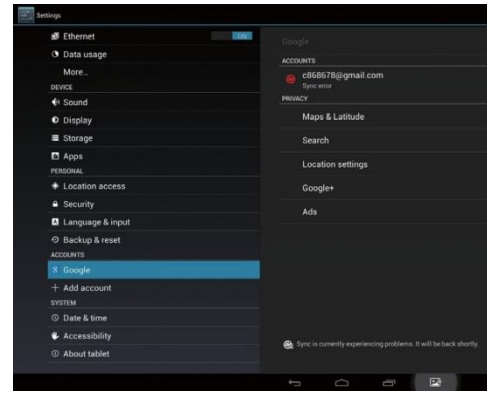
Settings

Ethernet ON
Data usage
More...
DEVICE
Sound
Display
Storage
Apps
PERSONAL
Location access
Security
Language & input
Backup & reset
ACCOUNTS
Google
+ Add account
SYSTEM
Date & time
Accessibility
About tablet

Google
ACCOUNTS
c868678@gmail.com
Sync error
PRIVACY
Maps & Latitude
Search
Location settings
Google+
Ads

Sync is currently experiencing problems. It will be back shortly.